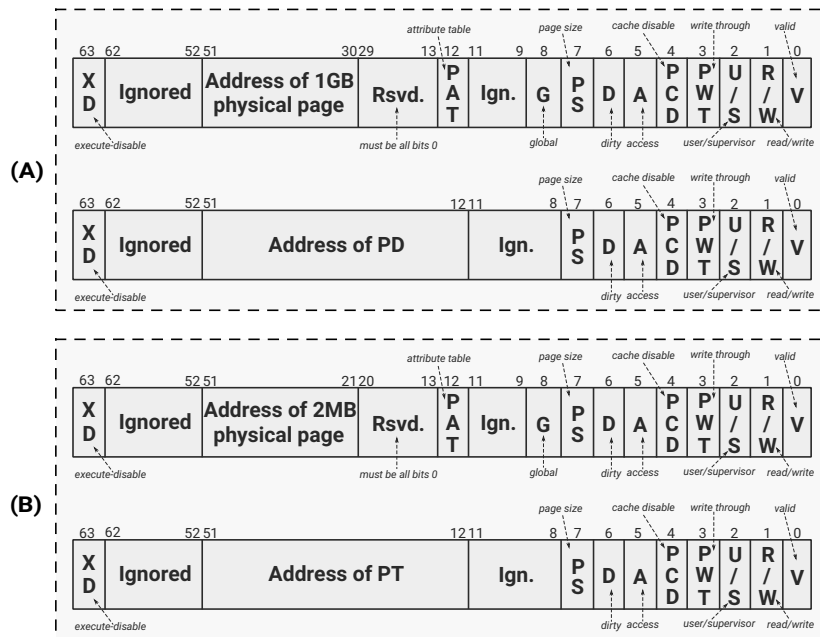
(A)

attribute table | page size | cache disable | write through | valid

| 63 | 62 52 | 51 30 | 29 13 | 12 | 11 9 | 8 | 7 | 6 | 5 | 4 | 3 | 2 | 1 | 0 |
|---|---|---|---|---|---|---|---|---|---|---|---|---|---|---|
| XD | Ignored | Address of 1GB physical page | Rsvd. | PAT | Ign. | G | PS | D | A | PCD | PWT | U/S | R/W | V |

execute-disable | must be all bits 0 | global | dirty | access | user/supervisor | read/write

page size | cache disable | write through | valid

| 63 | 62 52 | 51 12 | 11 8 | 7 | 6 | 5 | 4 | 3 | 2 | 1 | 0 |
|---|---|---|---|---|---|---|---|---|---|---|---|
| XD | Ignored | Address of PD | Ign. | PS | D | A | PCD | PWT | U/S | R/W | V |

execute-disable | dirty | access | user/supervisor | read/write

(B)

attribute table | page size | cache disable | write through | valid

| 63 | 62 52 | 51 21 | 20 13 | 12 | 11 9 | 8 | 7 | 6 | 5 | 4 | 3 | 2 | 1 | 0 |
|---|---|---|---|---|---|---|---|---|---|---|---|---|---|---|
| XD | Ignored | Address of 2MB physical page | Rsvd. | PAT | Ign. | G | PS | D | A | PCD | PWT | U/S | R/W | V |

execute-disable | must be all bits 0 | global | dirty | access | user/supervisor | read/write

page size | cache disable | write through | valid

| 63 | 62 52 | 51 12 | 11 8 | 7 | 6 | 5 | 4 | 3 | 2 | 1 | 0 |
|---|---|---|---|---|---|---|---|---|---|---|---|
| XD | Ignored | Address of PT | Ign. | PS | D | A | PCD | PWT | U/S | R/W | V |

execute-disable | dirty | access | user/supervisor | read/write